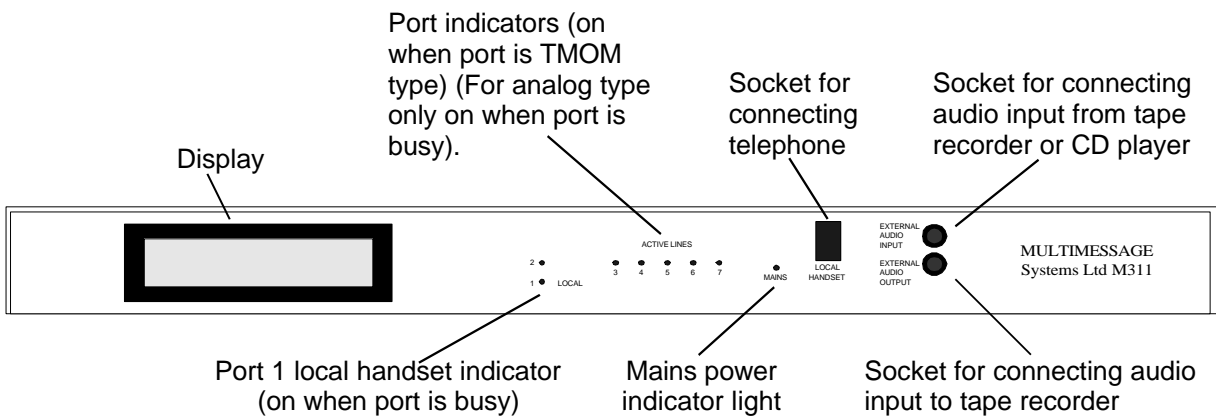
Port indicators (on when port is TMOM type) (For analog type only on when port is busy).

Socket for connecting telephone

Socket for connecting audio input from tape recorder or CD player

Display

ACTIVE LINES

2
1 LOCAL

3 4 5 6 7

MAINS

LOCAL HANDSET

EXTERNAL AUDIO INPUT

EXTERNAL AUDIO OUTPUT

MULTIMESSAGE
Systems Ltd M311

Port 1 local handset indicator (on when port is busy)

Mains power indicator light

Socket for connecting audio input to tape recorder